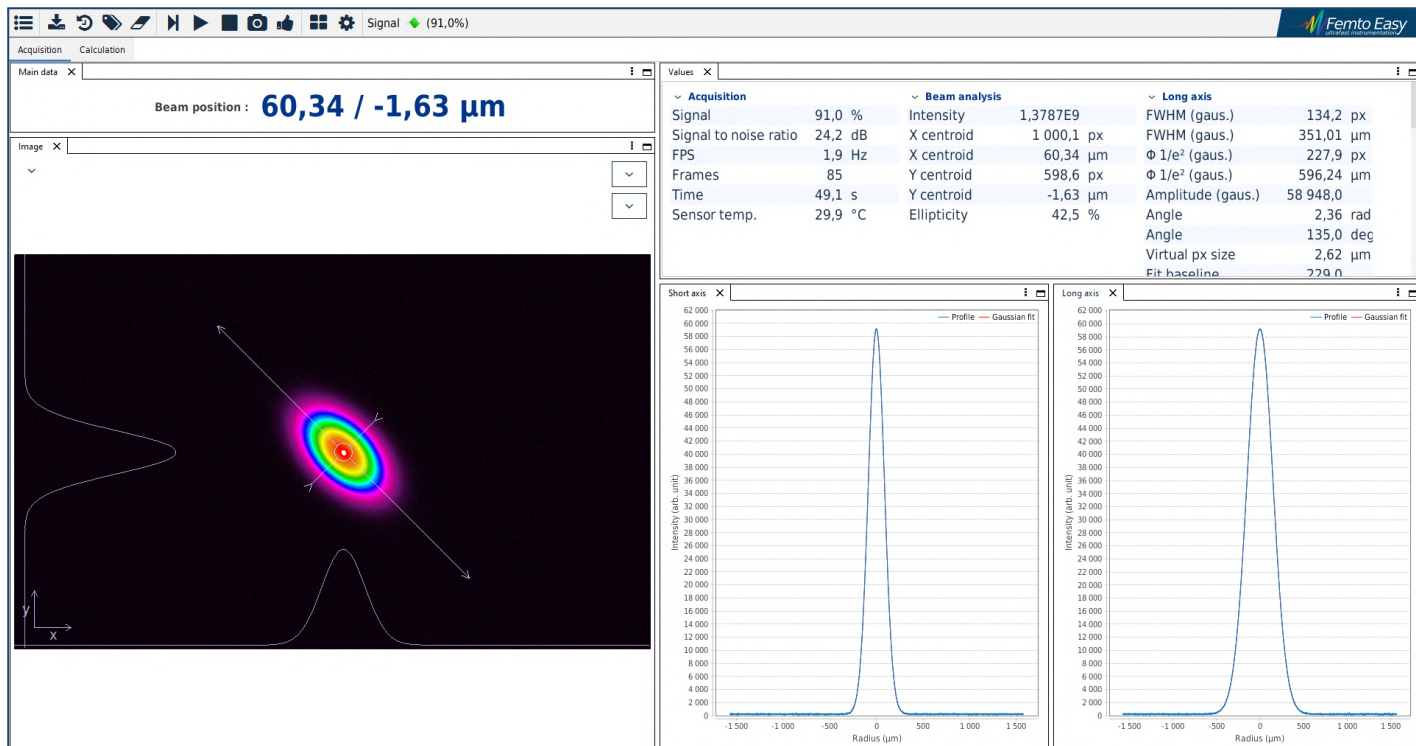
Signal (91,0%)

Femto Easy
ultrafast instrumentation

Acquisition Calculation

Main data

Beam position : 60,34 / -1,63 µm

Image

Values

| Acquisition | | | Beam analysis | | | Long axis | | |
|---|---|---|---|---|---|---|---|---|
| Signal | 91,0 | % | Intensity | 1,3787E9 | | FWHM (gaus.) | 134,2 | px |
| Signal to noise ratio | 24,2 | dB | X centroid | 1 000,1 | px | FWHM (gaus.) | 351,01 | µm |
| FPS | 1,9 | Hz | X centroid | 60,34 | µm | Φ 1/e² (gaus.) | 227,9 | px |
| Frames | 85 | | Y centroid | 598,6 | px | Φ 1/e² (gaus.) | 596,24 | µm |
| Time | 49,1 | s | Y centroid | -1,63 | µm | Amplitude (gaus.) | 58 948,0 | |
| Sensor temp. | 29,9 | °C | Ellipticity | 42,5 | % | Angle | 2,36 | rad |
| | | | | | | Angle | 135,0 | deg |
| | | | | | | Virtual px size | 2,62 | µm |
| | | | | | | Fit baseline | 229,0 | |

y
x

Short axis

Profile Gaussian fit

62 000 60 000 58 000 56 000 54 000 52 000 50 000 48 000 46 000 44 000 42 000 40 000 38 000 36 000 34 000 32 000 30 000 28 000 26 000 24 000 22 000 20 000 18 000 16 000 14 000 12 000 10 000 8 000 6 000 4 000 2 000 0

Intensity (arb. unit)

-1 500 -1 000 -500 0 500 1 000 1 500

Radius (µm)

Long axis

Profile Gaussian fit

62 000 60 000 58 000 56 000 54 000 52 000 50 000 48 000 46 000 44 000 42 000 40 000 38 000 36 000 34 000 32 000 30 000 28 000 26 000 24 000 22 000 20 000 18 000 16 000 14 000 12 000 10 000 8 000 6 000 4 000 2 000 0

Intensity (arb. unit)

-1 500 -1 000 -500 0 500 1 000 1 500

Radius (µm)